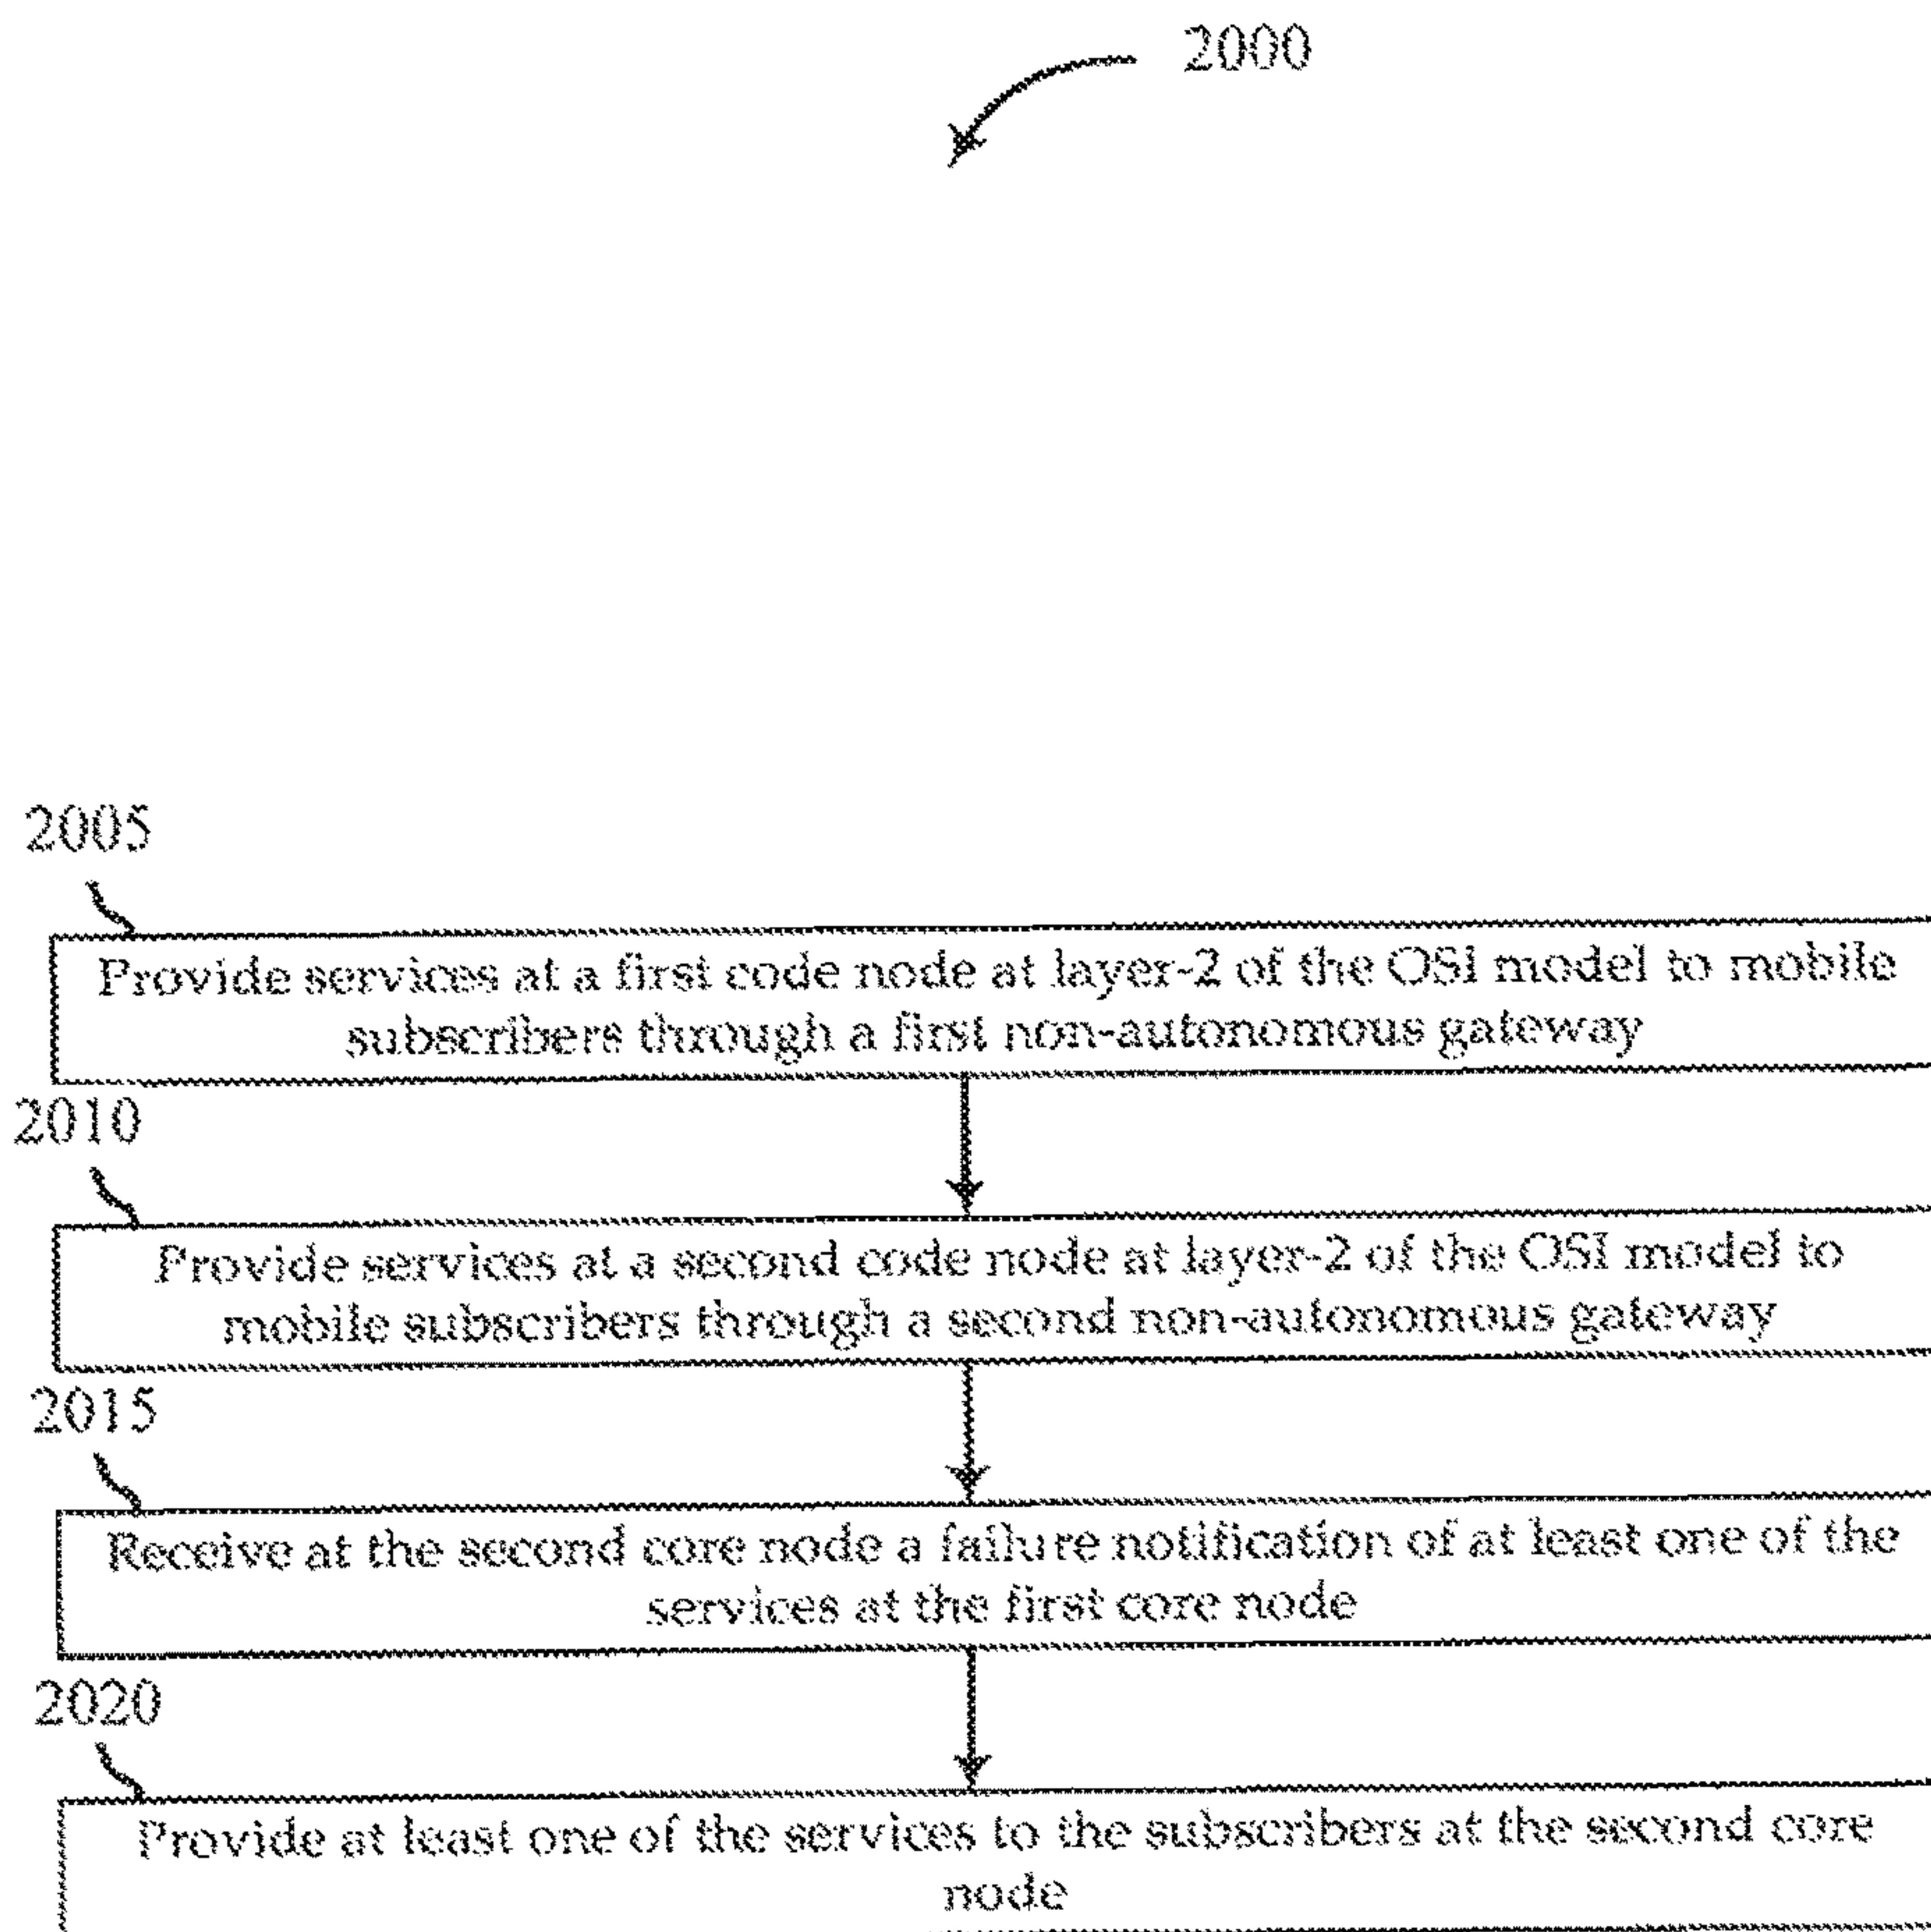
2000

2005

Provide services at a first code node at layer-2 of the OSI model to mobile subscribers through a first non-autonomous gateway

2010

Provide services at a second code node at layer-2 of the OSI model to mobile subscribers through a second non-autonomous gateway

2015

Receive at the second core node a failure notification of at least one of the services at the first core node

2020

Provide at least one of the services to the subscribers at the second core node